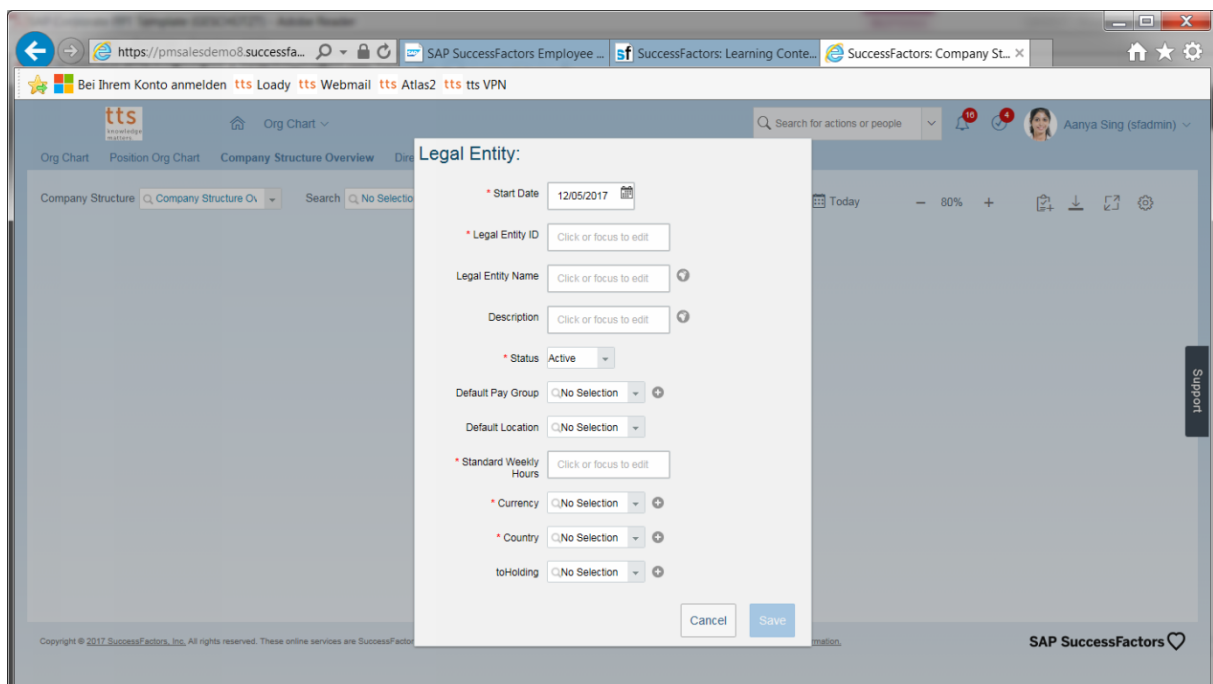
https://pmsalesdemo8.successfa...
SAP SuccessFactors Employee ...
SuccessFactors: Learning Conte...
SuccessFactors: Company St...

Bei Ihrem Konto anmelden tts Loady tts Webmail tts Atlas2 tts tts VPN

tts knowledge matters

Org Chart

Search for actions or people

16 4

Aanya Sing (sfadmin)

Org Chart Position Org Chart Company Structure Overview Dire

Company Structure Company Structure Ov Search No Selectio

Today − 80% +

Support

Legal Entity:

* Start Date 12/05/2017

* Legal Entity ID Click or focus to edit

Legal Entity Name Click or focus to edit

Description Click or focus to edit

* Status Active

Default Pay Group No Selection

Default Location No Selection

* Standard Weekly Hours Click or focus to edit

* Currency No Selection

* Country No Selection

toHolding No Selection

Cancel Save

Copyright © 2017 SuccessFactors, Inc. All rights reserved. These online services are SuccessFactor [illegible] rmation.

SAP SuccessFactors